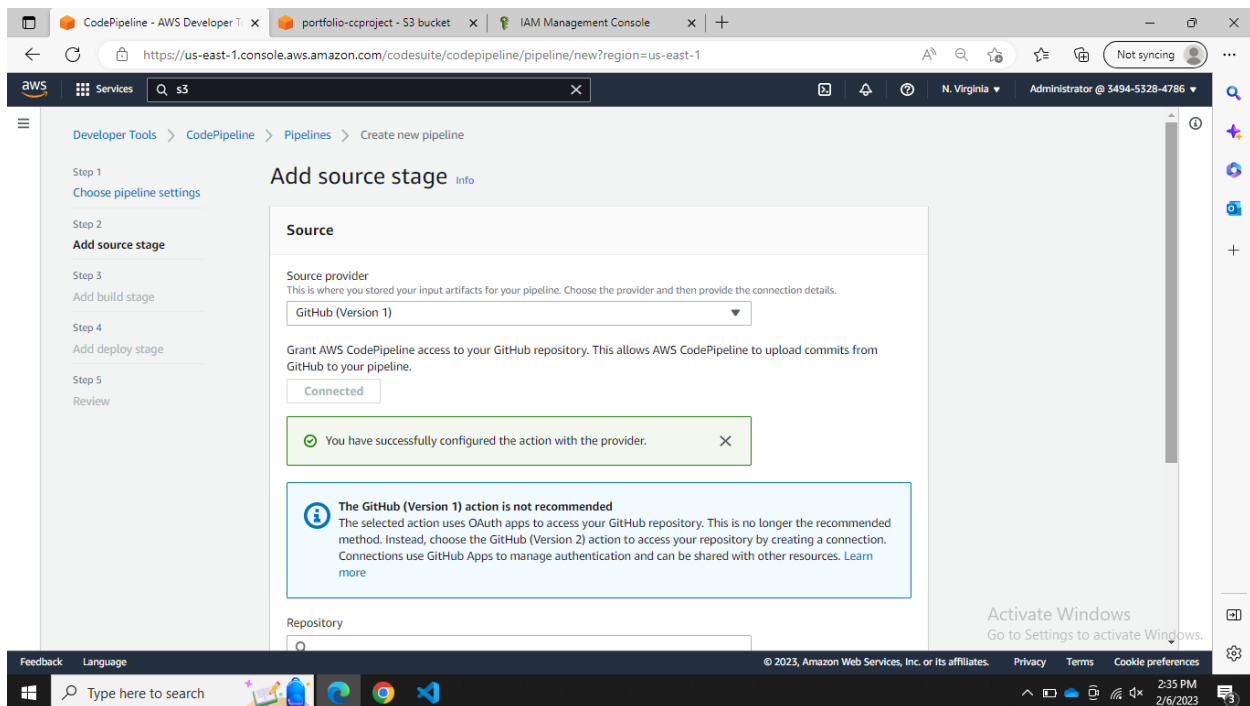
CodePipeline - AWS Developer T
portfolio-ccproject - S3 bucket
IAM Management Console

https://us-east-1.console.aws.amazon.com/codesuite/codepipeline/pipeline/new?region=us-east-1

Not syncing

aws Services s3

N. Virginia ▾ Administrator @ 3494-5328-4786 ▾

Developer Tools > CodePipeline > Pipelines > Create new pipeline

Step 1
Choose pipeline settings

Step 2
Add source stage

Step 3
Add build stage

Step 4
Add deploy stage

Step 5
Review

Add source stage Info

Source

Source provider
This is where you stored your input artifacts for your pipeline. Choose the provider and then provide the connection details.

GitHub (Version 1)

Grant AWS CodePipeline access to your GitHub repository. This allows AWS CodePipeline to upload commits from GitHub to your pipeline.

Connected

You have successfully configured the action with the provider.

The GitHub (Version 1) action is not recommended
The selected action uses OAuth apps to access your GitHub repository. This is no longer the recommended method. Instead, choose the GitHub (Version 2) action to access your repository by creating a connection. Connections use GitHub Apps to manage authentication and can be shared with other resources. Learn more

Repository

Activate Windows
Go to Settings to activate Windows.

Feedback Language © 2023, Amazon Web Services, Inc. or its affiliates. Privacy Terms Cookie preferences

Type here to search

2:35 PM
2/6/2023